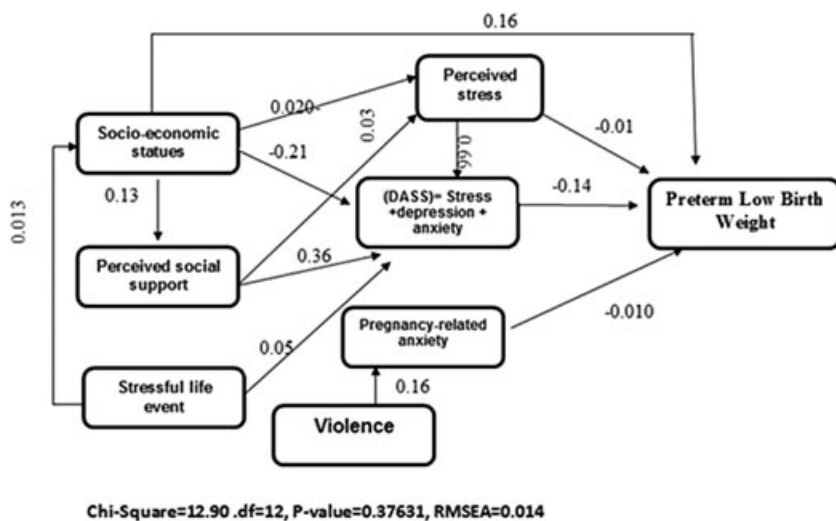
0.16

Perceived stress

0.020

Socio-economic statues

-0.21

0.03

0.66

-0.01

0.013

0.13

(DASS)= Stress +depression + anxiety

-0.14

Preterm Low Birth Weight

Perceived social support

0.36

Pregnancy-related anxiety

-0.010

0.05

Stressful life event

0.16

Violence

Chi-Square=12.90 .df=12, P-value=0.37631, RMSEA=0.014